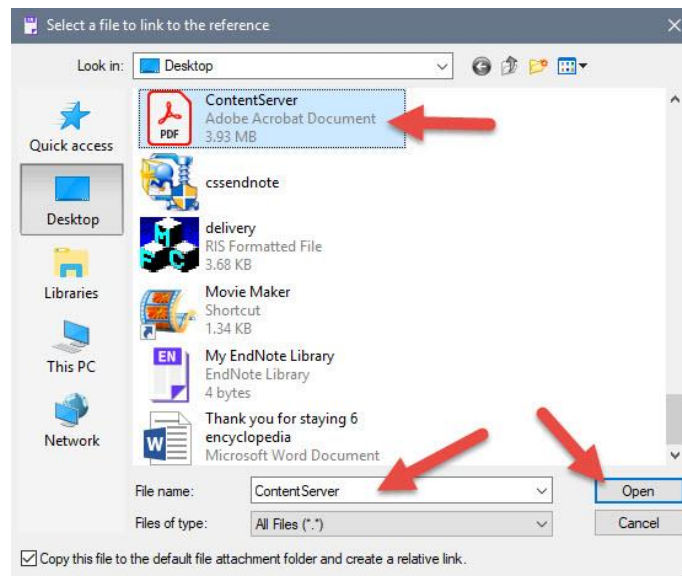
Select a file to link to the reference

Look in: Desktop

Quick access

Desktop

Libraries

This PC

Network

ContentServer
Adobe Acrobat Document
3.93 MB

PDF

cssendnote

delivery
RIS Formatted File
3.68 KB

Movie Maker
Shortcut
1.34 KB

EN

My EndNote Library
EndNote Library
4 bytes

Thank you for staying 6 encyclopedia
Microsoft Word Document

File name: ContentServer

Open

Files of type: All Files (*.*)

Cancel

Copy this file to the default file attachment folder and create a relative link.